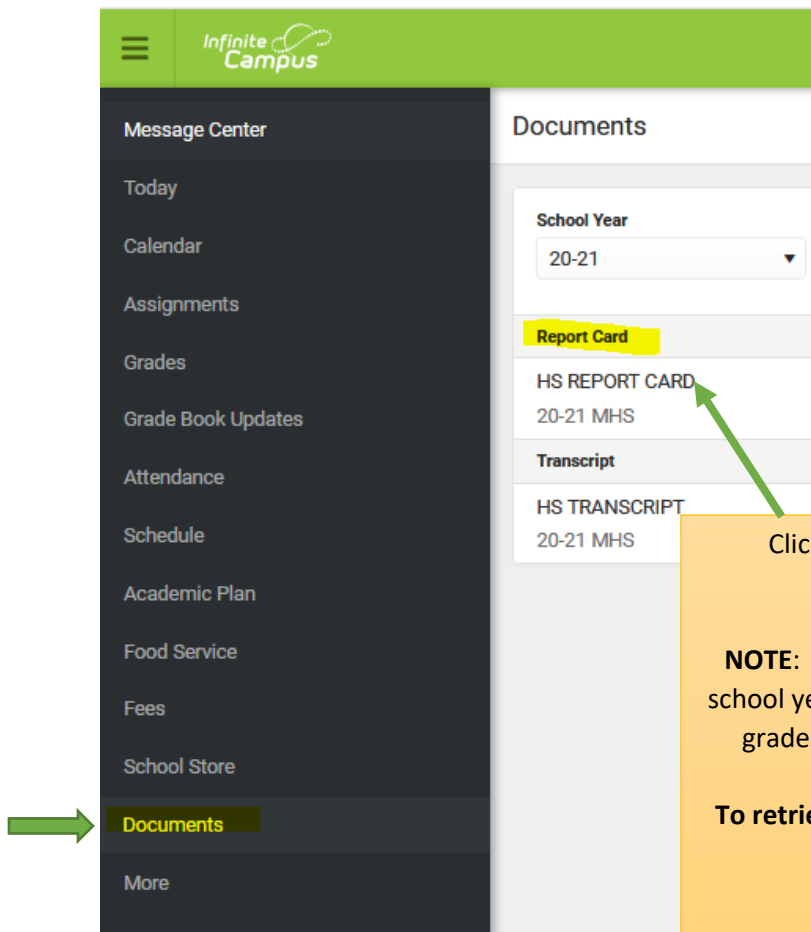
Infinite Campus

Message Center
Today
Calendar
Assignments
Grades
Grade Book Updates
Attendance
Schedule
Academic Plan
Food Service
Fees
School Store
Documents
More

Documents

School Year
20-21

Report Card
HS REPORT CARD
20-21 MHS

Transcript
HS TRANSCRIPT
20-21 MHS

Clic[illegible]

NOTE: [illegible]
school ye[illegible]
grade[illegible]

To retrie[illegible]